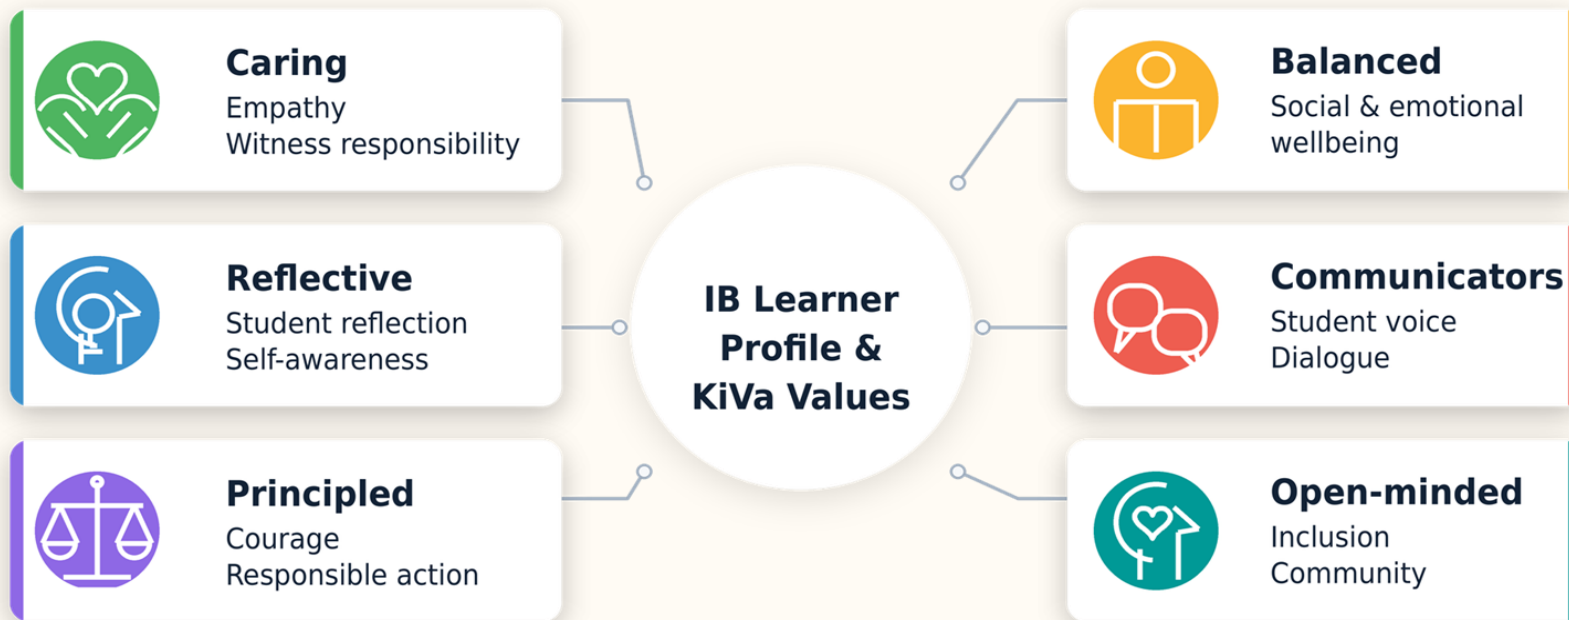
IB Learner Profile & KiVa Values

Caring
Empathy
Witness responsibility

Reflective
Student reflection
Self-awareness

Principled
Courage
Responsible action

Balanced
Social & emotional wellbeing

Communicators
Student voice
Dialogue

Open-minded
Inclusion
Community